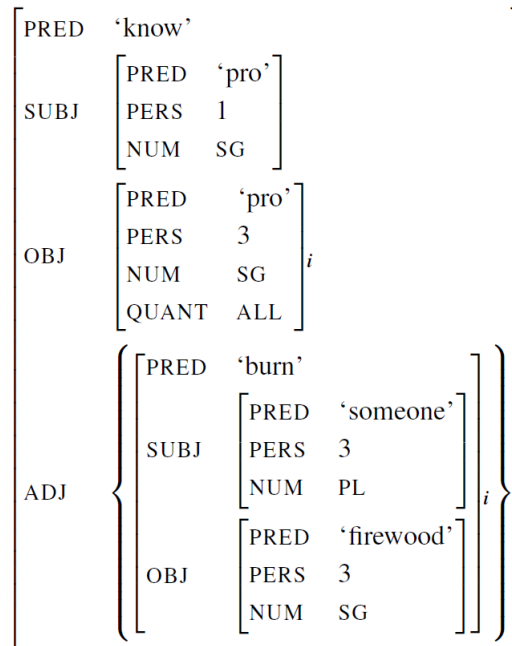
| | | | |
|---|---|---|---|
| PRED | 'know' | | |
| SUBJ | PRED | 'pro' | |
| | PERS | 1 | |
| | NUM | SG | |
| OBJ | PRED | 'pro' | $i$ |
| | PERS | 3 | |
| | NUM | SG | |
| | QUANT | ALL | |
| ADJ | PRED | 'burn' | $i$ |
| | SUBJ | PRED 'someone', PERS 3, NUM PL | |
| | OBJ | PRED 'firewood', PERS 3, NUM SG | |